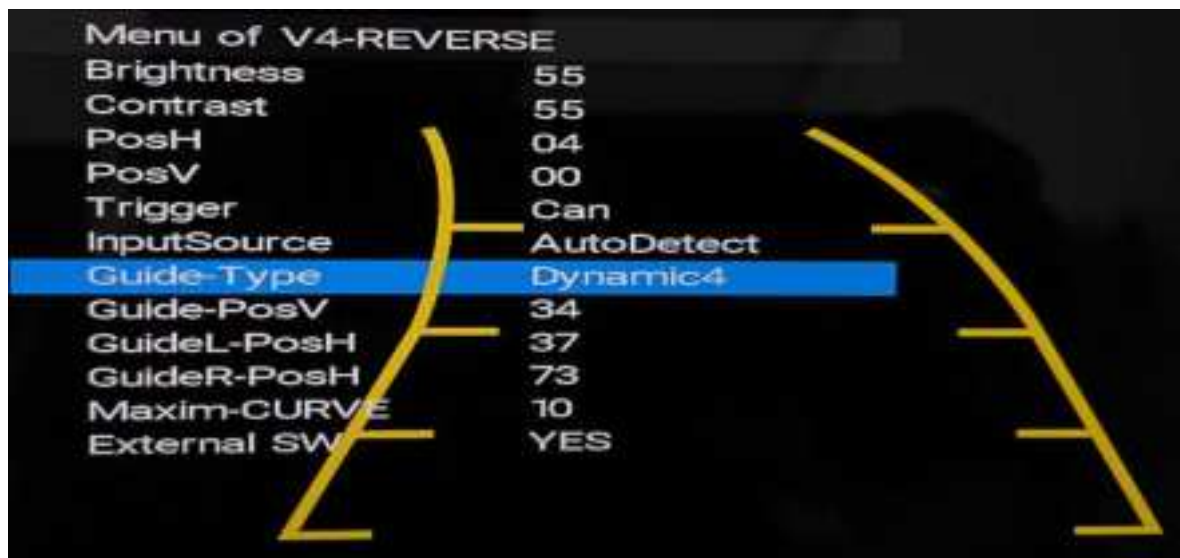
Menu of V4-REVERSE

| | |
|---|---|
| Brightness | 55 |
| Contrast | 55 |
| PosH | 04 |
| PosV | 00 |
| Trigger | Can |
| InputSource | AutoDetect |
| Guide-Type | Dynamic4 |
| Guide-PosV | 34 |
| GuideL-PosH | 37 |
| GuideR-PosH | 73 |
| Maxim-CURVE | 10 |
| External SW | YES |